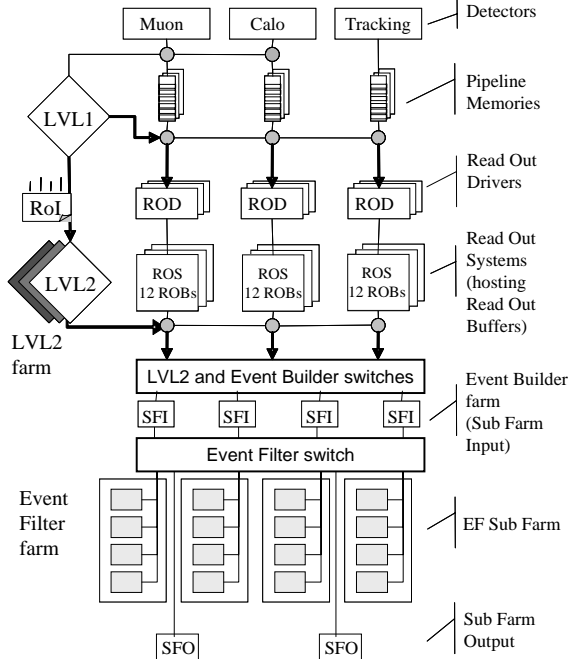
Muon
Calo
Tracking
Detectors

Pipeline Memories

LVL1

Read Out Drivers

RoI

ROD
ROD
ROD

Read Out Systems (hosting Read Out Buffers)

LVL2

ROS 12 ROBs
ROS 12 ROBs
ROS 12 ROBs

LVL2 farm

LVL2 and Event Builder switches

Event Builder farm (Sub Farm Input)

SFI
SFI
SFI
SFI

Event Filter switch

Event Filter farm

EF Sub Farm

Sub Farm Output

SFO
SFO